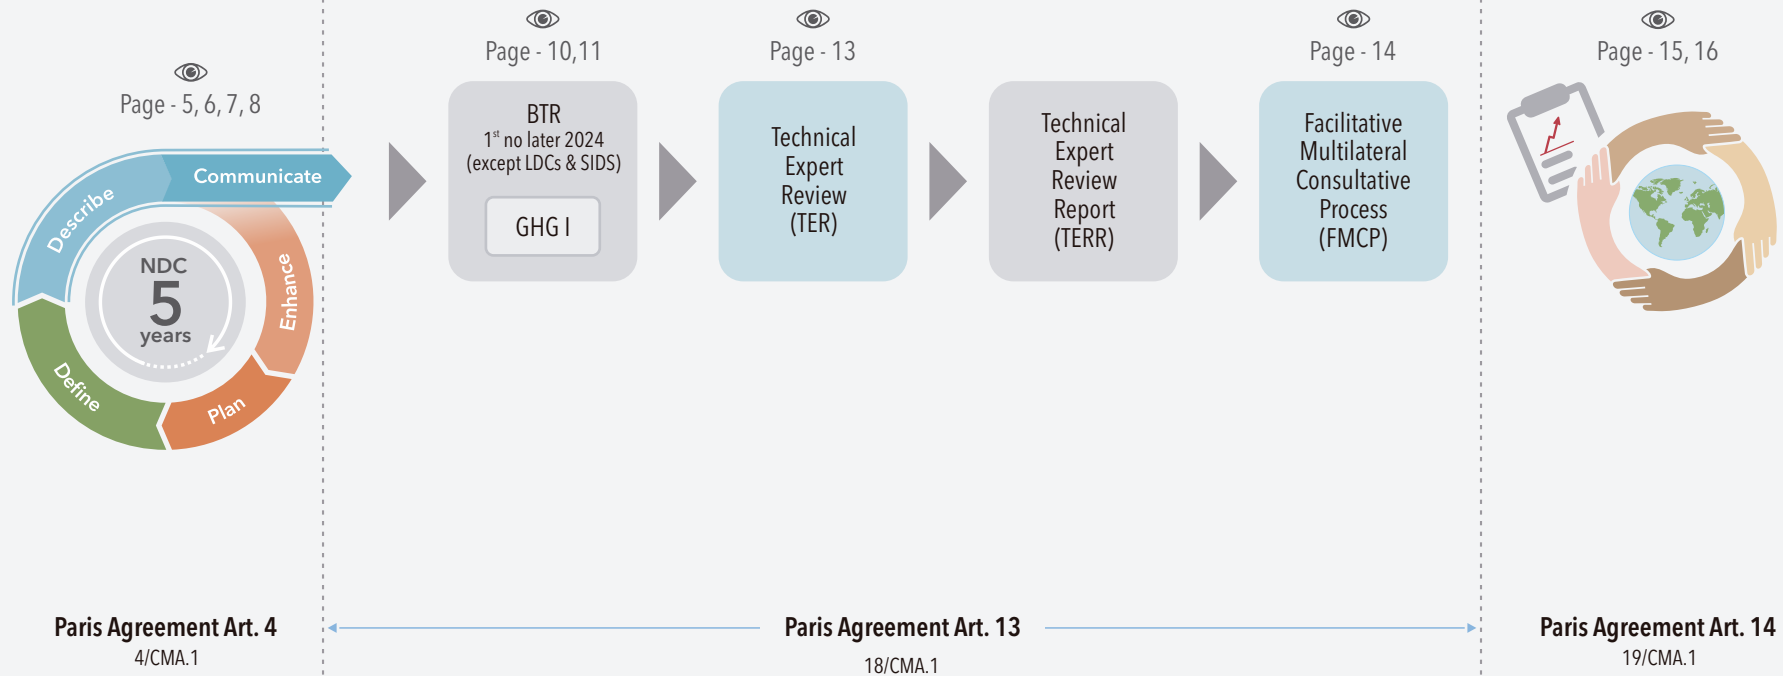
Page - 5, 6, 7, 8

Communicate
Describe
Enhance
Define
Plan
NDC
5
years

Page - 10,11
BTR
$1^{st}$ no later 2024 (except LDCs & SIDS)
GHG I

Page - 13
Technical Expert Review (TER)

Technical Expert Review Report (TERR)

Page - 14
Facilitative Multilateral Consultative Process (FMCP)

Page - 15, 16

Paris Agreement Art. 4
4/CMA.1

Paris Agreement Art. 13
18/CMA.1

Paris Agreement Art. 14
19/CMA.1